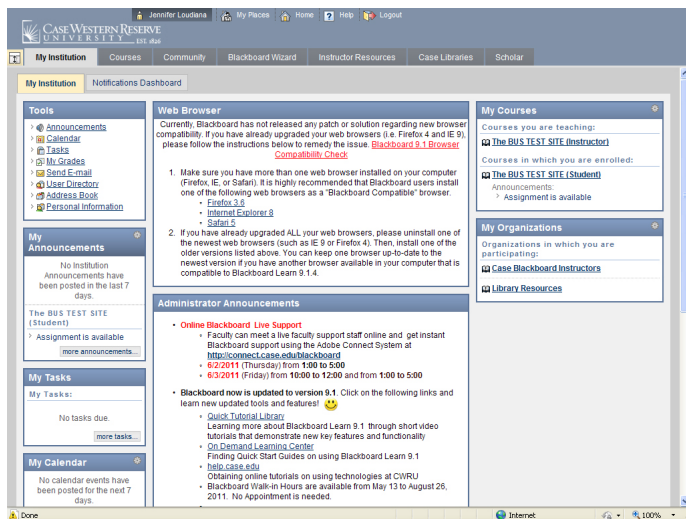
CASE WESTERN RESERVE UNIVERSITY EST. 1826

Jennifer Loudiana | My Places | Home | Help | Logout

My Institution | Courses | Community | Blackboard Wizard | Instructor Resources | Case Libraries | Scholar

My Institution | Notifications Dashboard

Tools
Announcements
Calendar
Tasks
My Grades
Send E-mail
User Directory
Address Book
Personal Information

My Announcements
No Institution Announcements have been posted in the last 7 days.
The BUS TEST SITE (Student)
Assignment is available
more announcements...

My Tasks
My Tasks:
No tasks due.
more tasks...

My Calendar
No calendar events have been posted for the next 7 days.

Web Browser
Currently, Blackboard has not released any patch or solution regarding new browser compatibility. If you have already upgraded your web browsers (i.e. Firefox 4 and IE 9), please follow the instructions below to remedy the issue. Blackboard 9.1 Browser Compatibility Check

1. Make sure you have more than one web browser installed on your computer (Firefox, IE, or Safari). It is highly recommended that Blackboard users install one of the following web browsers as a "Blackboard Compatible" browser.
Firefox 3.6
Internet Explorer 8
Safari 5
2. If you have already upgraded ALL your web browsers, please uninstall one of the newest web browsers (such as IE 9 or Firefox 4). Then, install one of the older versions listed above. You can keep one browser up-to-date to the newest version if you have another browser available in your computer that is compatible to Blackboard Learn 9.1.4.

Administrator Announcements
• Online Blackboard Live Support
• Faculty can meet a live faculty support staff online and get instant Blackboard support using the Adobe Connect System at http://connect.case.edu/blackboard
• 6/2/2011 (Thursday) from 1:00 to 5:00
• 6/3/2011 (Friday) from 10:00 to 12:00 and from 1:00 to 5:00
• Blackboard now is updated to version 9.1. Click on the following links and learn new updated tools and features!
• Quick Tutorial Library
Learning more about Blackboard Learn 9.1 through short video tutorials that demonstrate new key features and functionality
• On Demand Learning Center
Finding Quick Start Guides on using Blackboard Learn 9.1
• help.case.edu
Obtaining online tutorials on using technologies at CWRU
• Blackboard Walk-in Hours are available from May 13 to August 26, 2011. No Appointment is needed.

My Courses
Courses you are teaching:
The BUS TEST SITE (Instructor)
Courses in which you are enrolled:
The BUS TEST SITE (Student)
Announcements:
Assignment is available

My Organizations
Organizations in which you are participating:
Case Blackboard Instructors
Library Resources

Done | Internet | 100%